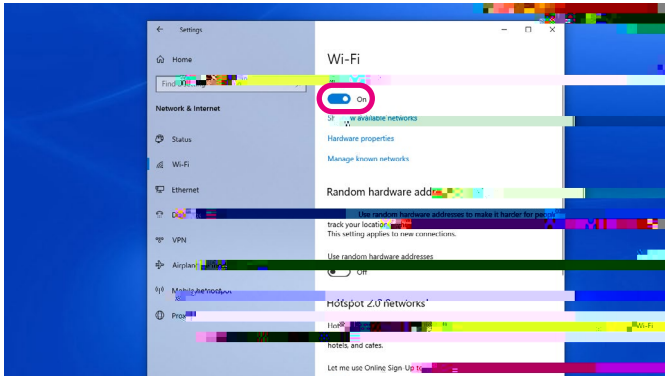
Settings

Home

Find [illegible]

Network & Internet

Status

Wi-Fi

Ethernet

Di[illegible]

VPN

Airplan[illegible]

Mobile hotspot

Pro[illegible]

Wi-Fi

On

Sh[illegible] available networks

Hardware properties

Manage known networks

Random hardware addre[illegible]

Use random hardware addresses to make it harder for peo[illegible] track your location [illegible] This setting applies to new connections.

Use random hardware addresses

Off

Hotspot 2.0 networks

Ho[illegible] hotels, and cafes.

Let me use Online Sign Up t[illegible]